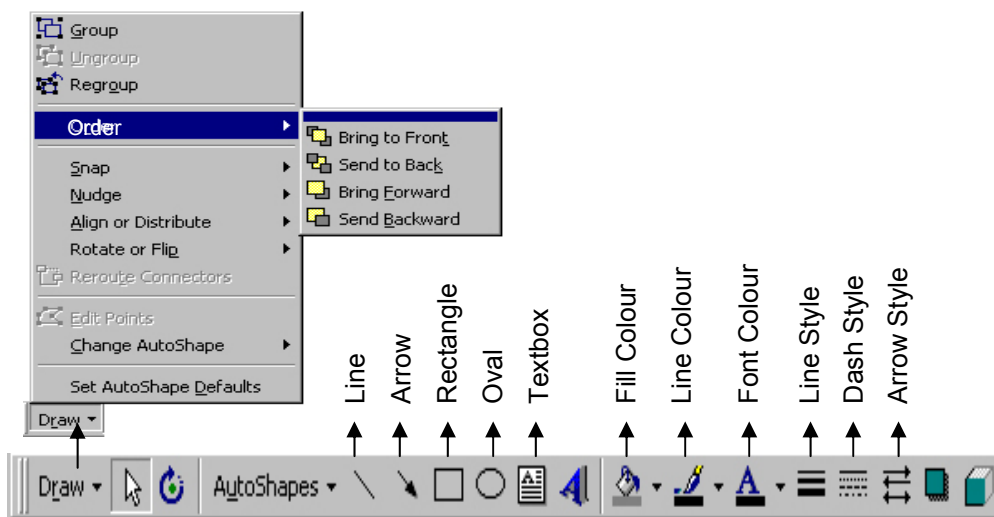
Group
Ungroup
Regroup
Order
Bring to Front
Send to Back
Bring Forward
Send Backward
Snap
Nudge
Align or Distribute
Rotate or Flip
Reroute Connectors
Edit Points
Change AutoShape
Set AutoShape Defaults
Draw

Line
Arrow
Rectangle
Oval
Textbox
Fill Colour
Line Colour
Font Colour
Line Style
Dash Style
Arrow Style

Draw
AutoShapes